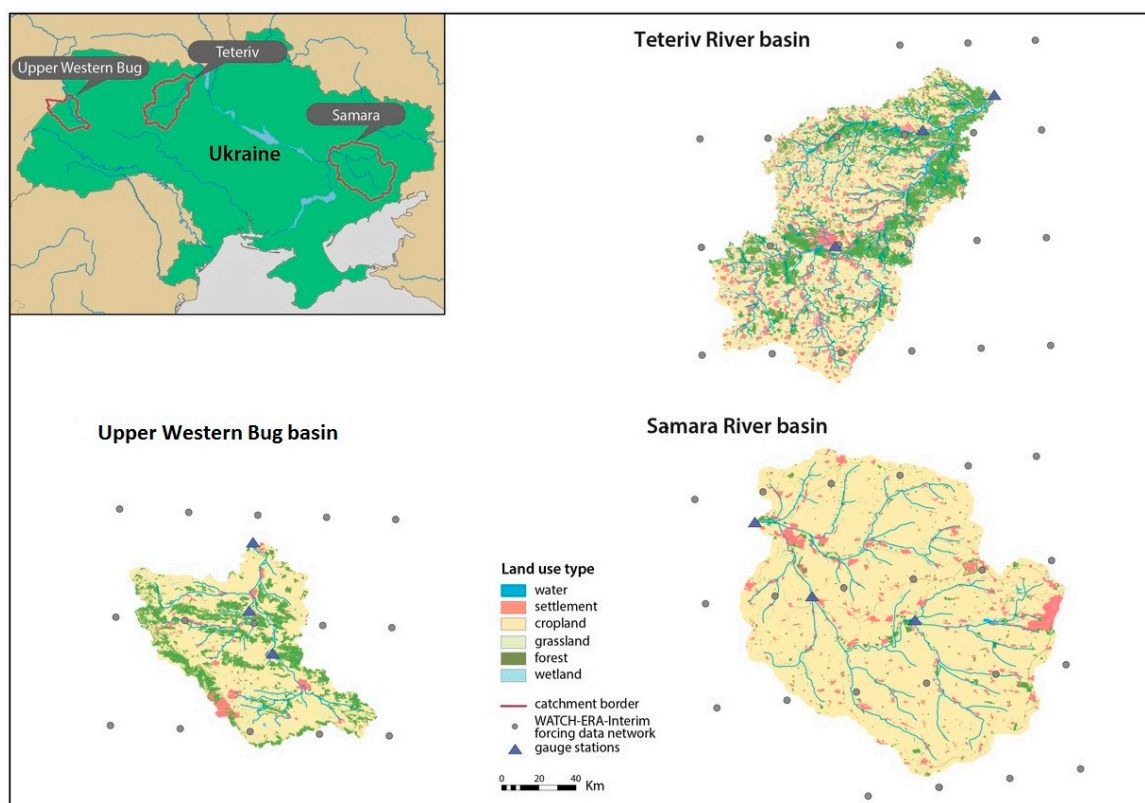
Upper Western Bug
Teteriv
Samara
Ukraine

Teteriv River basin

Upper Western Bug basin

Samara River basin

Land use type
water
settlement
cropland
grassland
forest
wetland

catchment border
WATCH-ERA-Interim forcing data network
gauge stations

0 20 40 Km